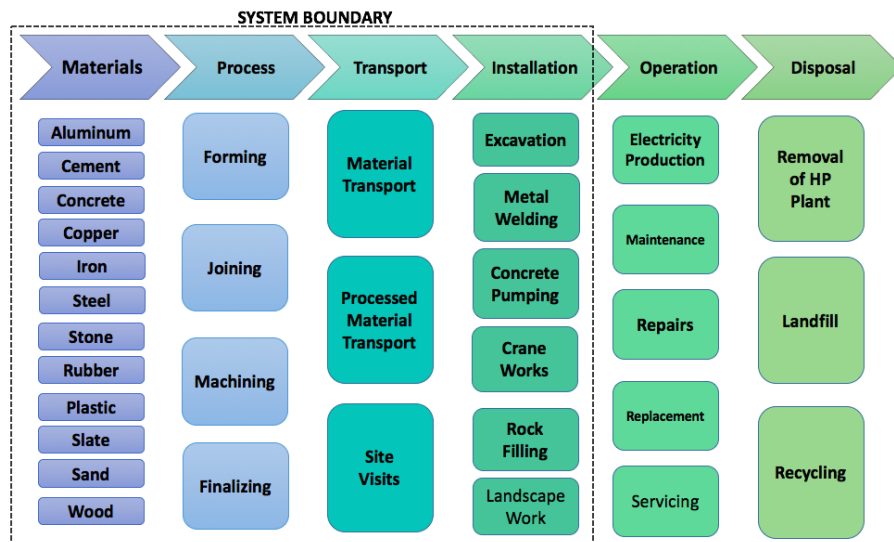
SYSTEM BOUNDARY

Materials

Process

Transport

Installation

Operation

Disposal

Aluminum
Cement
Concrete
Copper
Iron
Steel
Stone
Rubber
Plastic
Slate
Sand
Wood

Forming
Joining
Machining
Finalizing

Material Transport
Processed Material Transport
Site Visits

Excavation
Metal Welding
Concrete Pumping
Crane Works
Rock Filling
Landscape Work

Electricity Production
Maintenance
Repairs
Replacement
Servicing

Removal of HP Plant
Landfill
Recycling